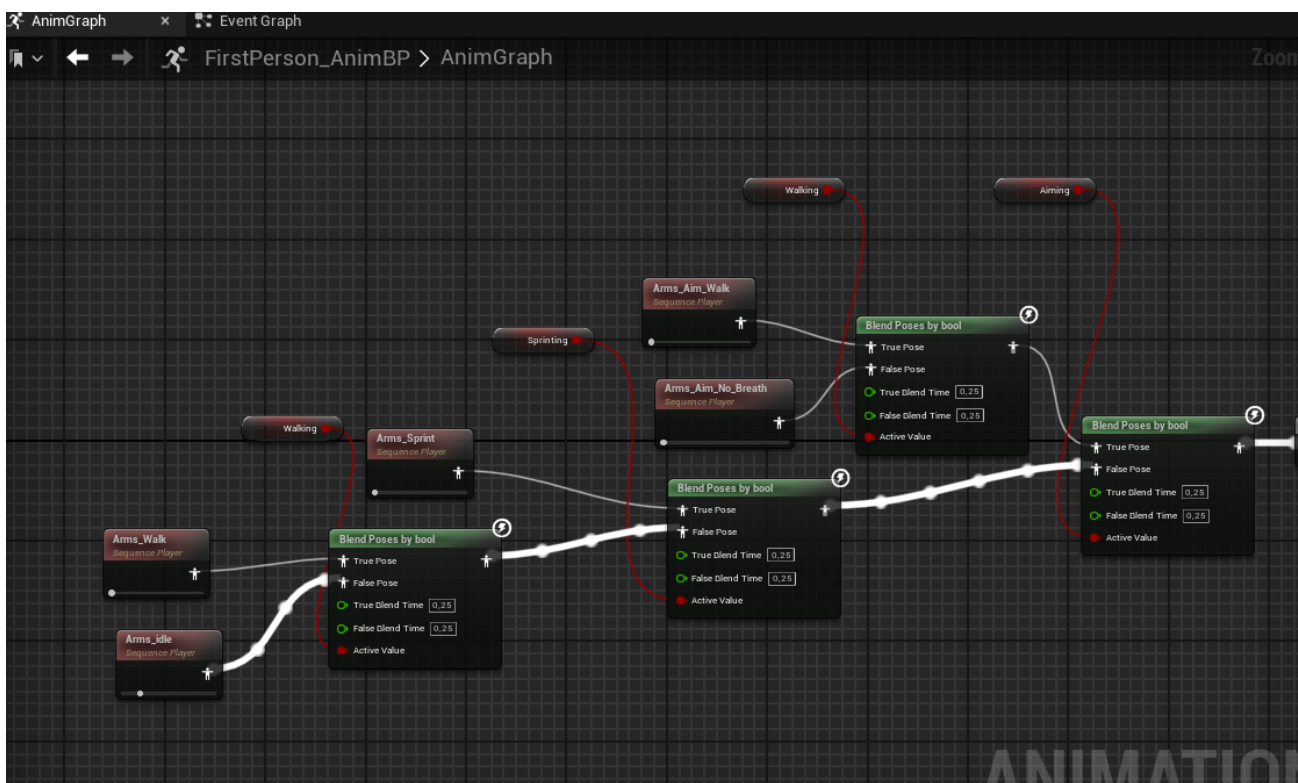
AnimGraph × Event Graph

FirstPerson_AnimBP > AnimGraph

Zoom

Walking

Aiming

Arms_Aim_Walk
Sequence Player

Sprinting

Blend Poses by bool
True Pose
False Pose
True Blend Time 0,25
False Blend Time 0,25
Active Value

Arms_Aim_No_Breath
Sequence Player

Walking

Arms_Sprint
Sequence Player

Blend Poses by bool
True Pose
False Pose
True Blend Time 0,25
False Blend Time 0,25
Active Value

Blend Poses by bool
True Pose
False Pose
True Blend Time 0,25
False Blend Time 0,25
Active Value

Arms_Walk
Sequence Player

Blend Poses by bool
True Pose
False Pose
True Blend Time 0,25
False Blend Time 0,25
Active Value

Arms_idle
Sequence Player

ANIMATIO